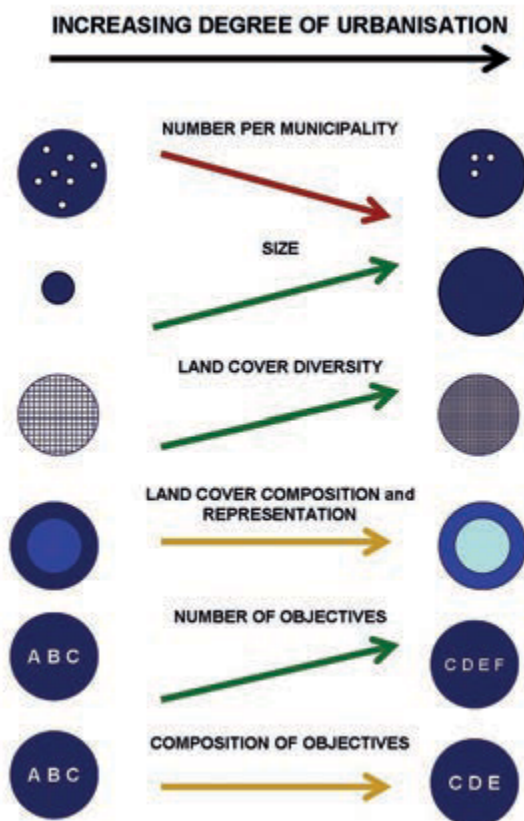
INCREASING DEGREE OF URBANISATION

NUMBER PER MUNICIPALITY

SIZE

LAND COVER DIVERSITY

LAND COVER COMPOSITION and REPRESENTATION

NUMBER OF OBJECTIVES

A B C

C D E F

COMPOSITION OF OBJECTIVES

A B C

C D E